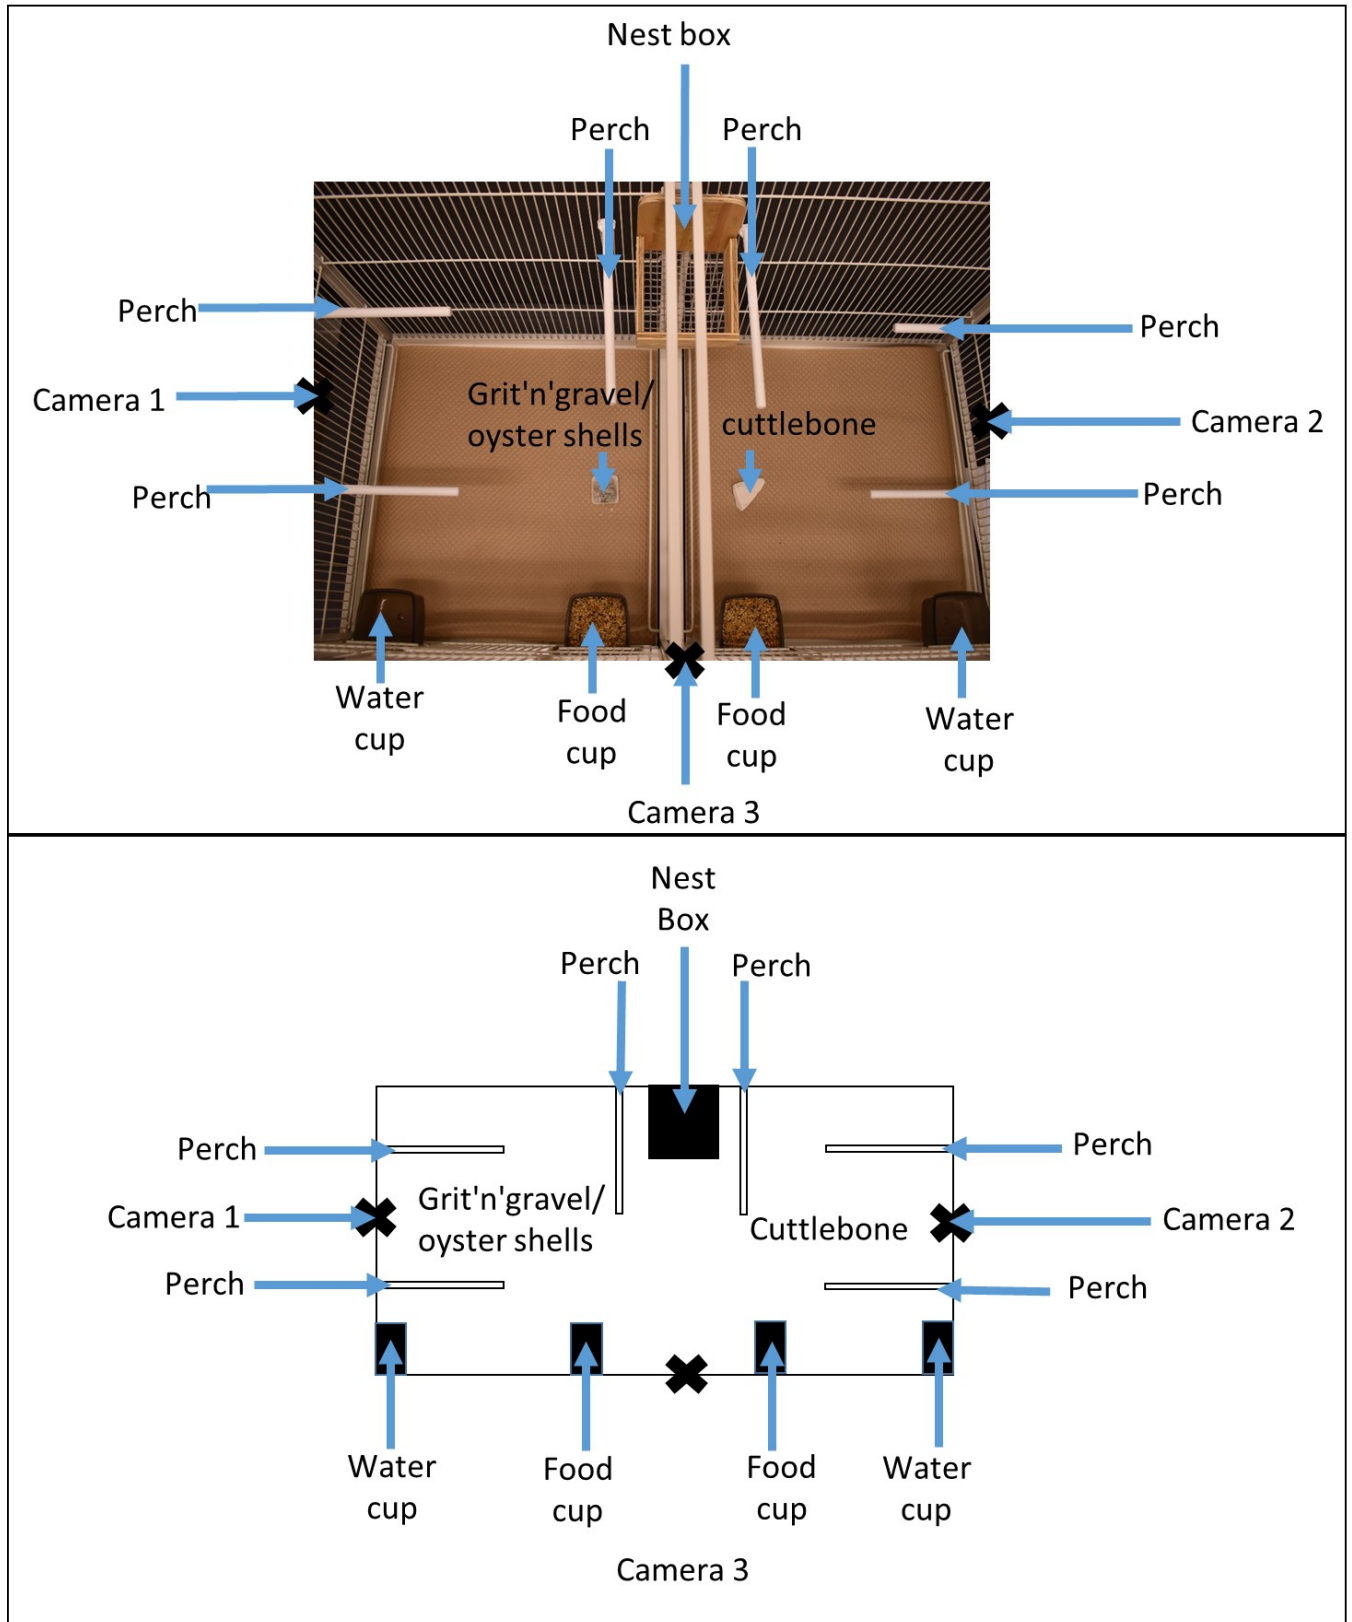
Nest box

Perch

Perch

Perch

Perch

Camera 1

Camera 2

Grit'n'gravel/ oyster shells

cuttlebone

Perch

Perch

Water cup

Food cup

Food cup

Water cup

Camera 3

Nest Box

Perch

Perch

Perch

Perch

Camera 1

Grit'n'gravel/ oyster shells

Cuttlebone

Camera 2

Perch

Perch

Water cup

Food cup

Food cup

Water cup

Camera 3